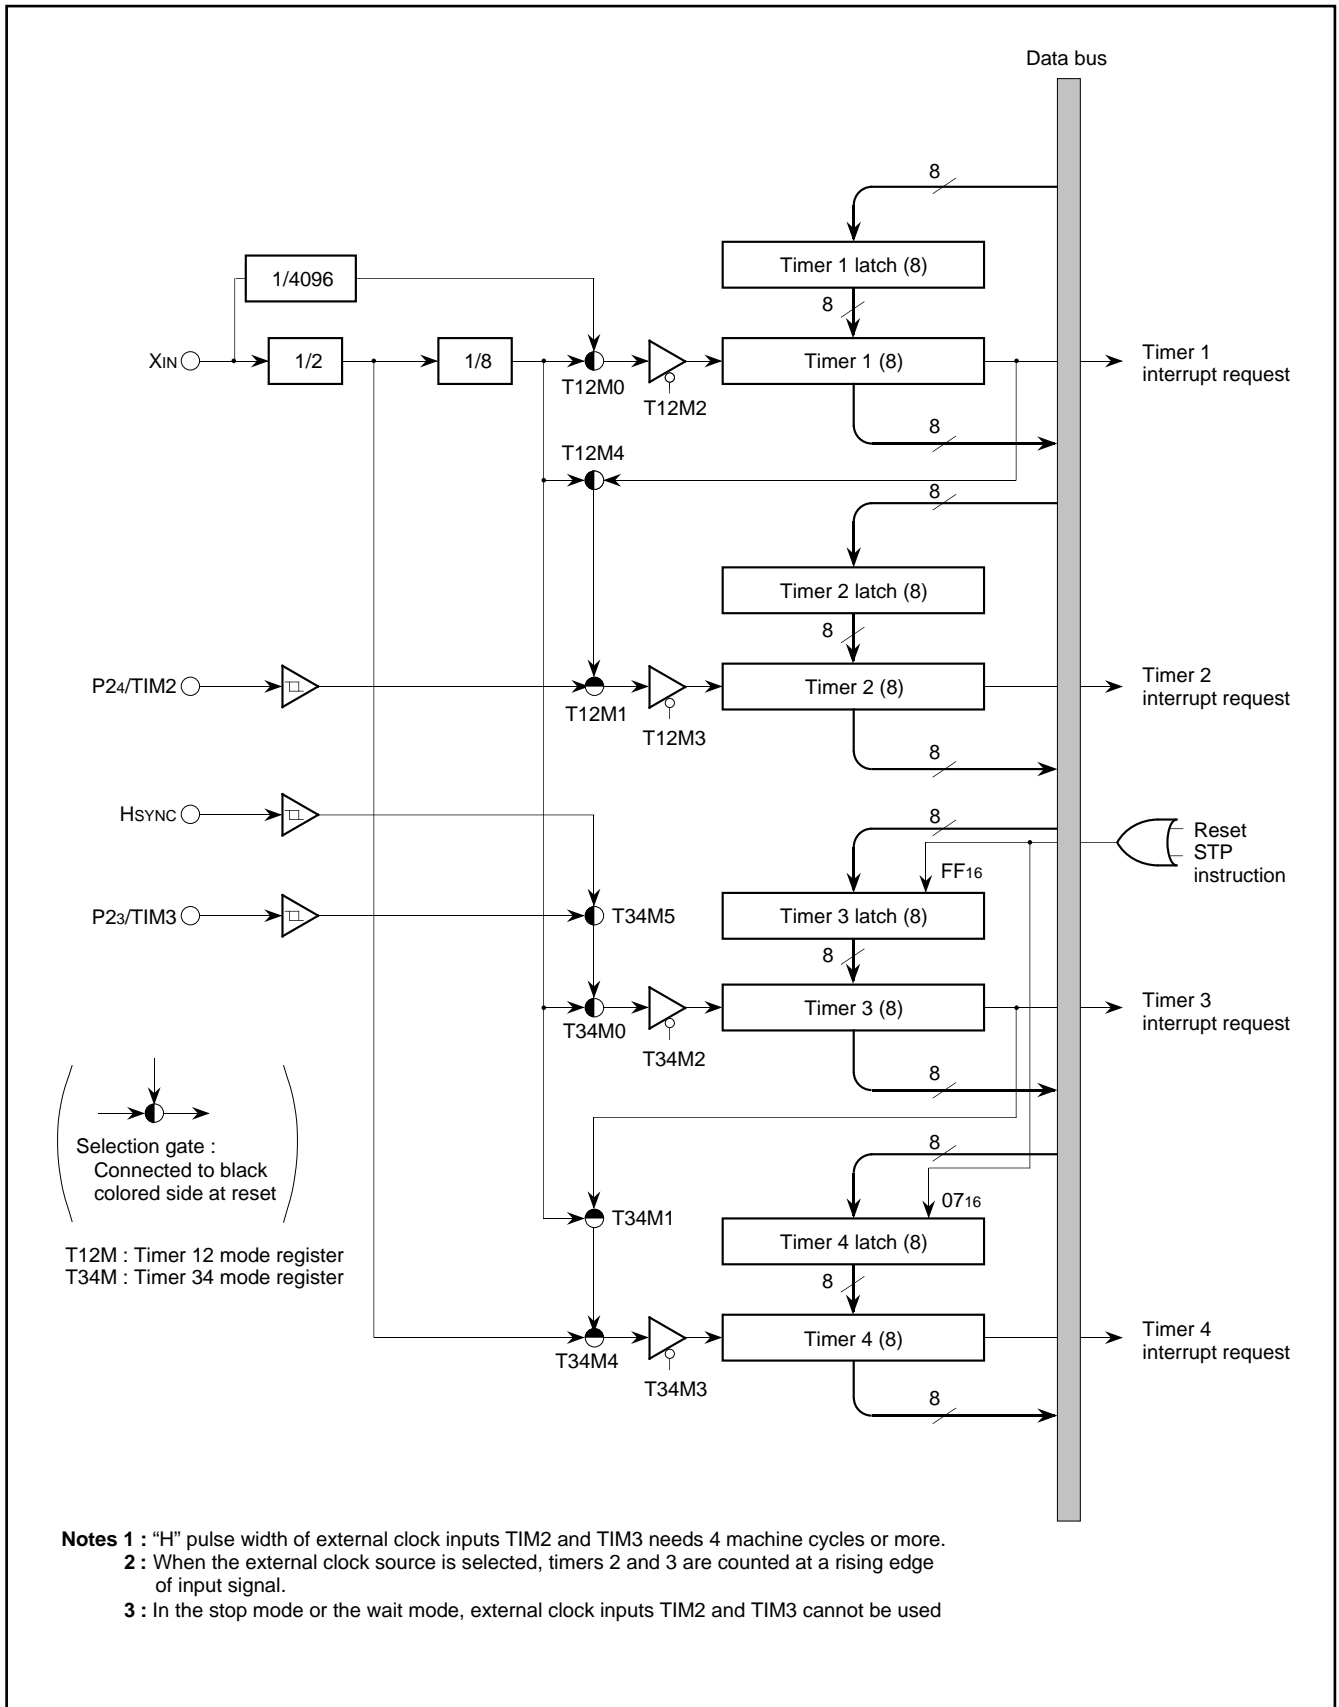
Data bus

8

Timer 1 latch (8)

8

1/4096

$X_{IN}$

1/2

1/8

T12M0

T12M2

Timer 1 (8)

Timer 1 interrupt request

8

T12M4

8

Timer 2 latch (8)

8

$P2_4$/TIM2

T12M1

T12M3

Timer 2 (8)

Timer 2 interrupt request

8

$H_{SYNC}$

8

Reset

STP instruction

$FF_{16}$

$P2_3$/TIM3

T34M5

Timer 3 latch (8)

8

T34M0

T34M2

Timer 3 (8)

Timer 3 interrupt request

8

Selection gate : Connected to black colored side at reset

8

$07_{16}$

T34M1

Timer 4 latch (8)

T12M : Timer 12 mode register
T34M : Timer 34 mode register

8

T34M4

T34M3

Timer 4 (8)

Timer 4 interrupt request

8

**Notes 1 :** "H" pulse width of external clock inputs TIM2 and TIM3 needs 4 machine cycles or more.
**2 :** When the external clock source is selected, timers 2 and 3 are counted at a rising edge of input signal.
**3 :** In the stop mode or the wait mode, external clock inputs TIM2 and TIM3 cannot be used